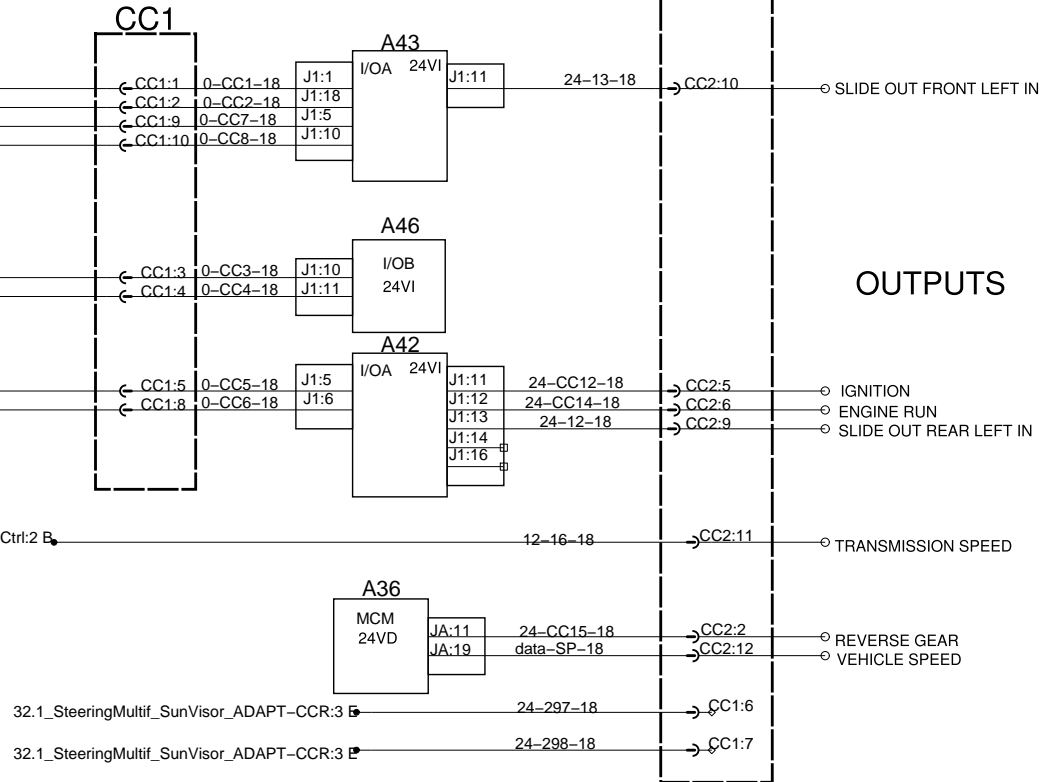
CC1

A43
I/OA 24VI
CC1:1 0–CC1–18 J1:1
CC1:2 0–CC2–18 J1:18
CC1:9 0–CC7–18 J1:5
CC1:10 0–CC8–18 J1:10
J1:11 24–13–18 CC2:10 SLIDE OUT FRONT LEFT IN

A46
I/OB
24VI
CC1:3 0–CC3–18 J1:10
CC1:4 0–CC4–18 J1:11

OUTPUTS

A42
I/OA 24VI
CC1:5 0–CC5–18 J1:5
CC1:8 0–CC6–18 J1:6
J1:11 24–CC12–18 CC2:5 IGNITION
J1:12 24–CC14–18 CC2:6 ENGINE RUN
J1:13 24–12–18 CC2:9 SLIDE OUT REAR LEFT IN
J1:14
J1:16

Ctrl:2 B 12–16–18 CC2:11 TRANSMISSION SPEED

A36
MCM
24VD
JA:11 24–CC15–18 CC2:2 REVERSE GEAR
JA:19 data–SP–18 CC2:12 VEHICLE SPEED

32.1_SteeringMultif_SunVisor_ADAPT–CCR:3 E 24–297–18 CC1:6
32.1_SteeringMultif_SunVisor_ADAPT–CCR:3 E 24–298–18 CC1:7